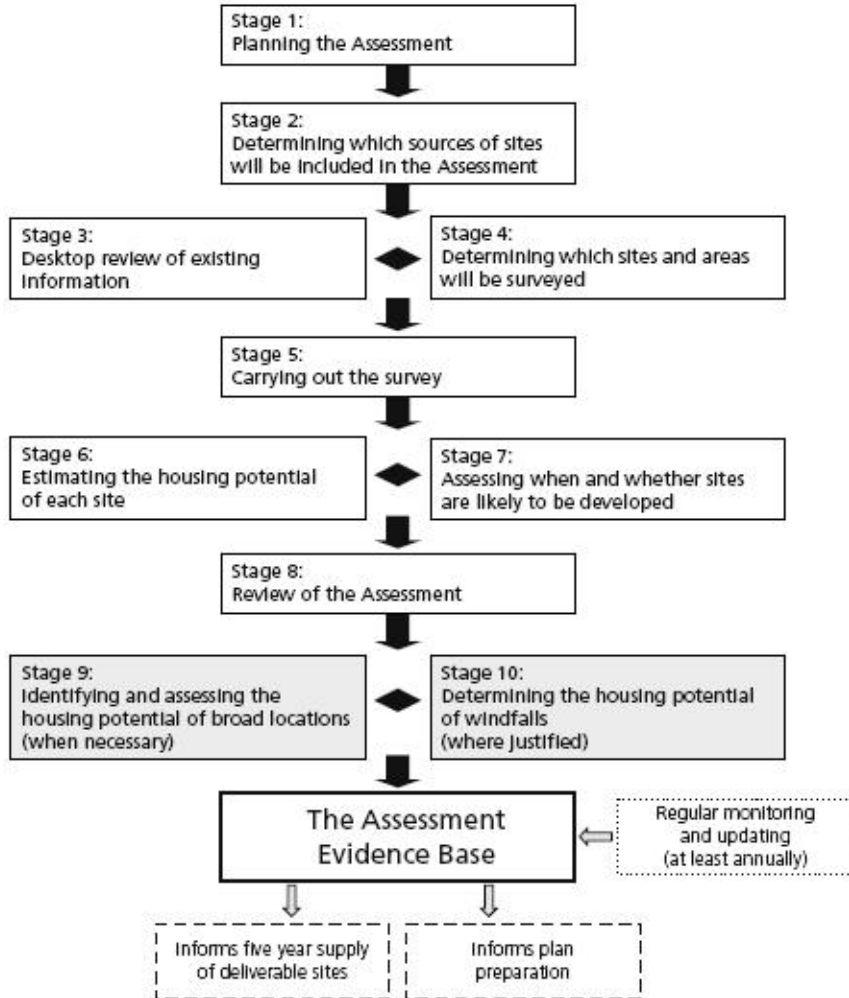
Stage 1:
Planning the Assessment

Stage 2:
Determining which sources of sites will be included in the Assessment

Stage 3:
Desktop review of existing information

Stage 4:
Determining which sites and areas will be surveyed

Stage 5:
Carrying out the survey

Stage 6:
Estimating the housing potential of each site

Stage 7:
Assessing when and whether sites are likely to be developed

Stage 8:
Review of the Assessment

Stage 9:
Identifying and assessing the housing potential of broad locations (when necessary)

Stage 10:
Determining the housing potential of windfalls (where justified)

The Assessment Evidence Base

Regular monitoring and updating (at least annually)

Informs five year supply of deliverable sites

Informs plan preparation